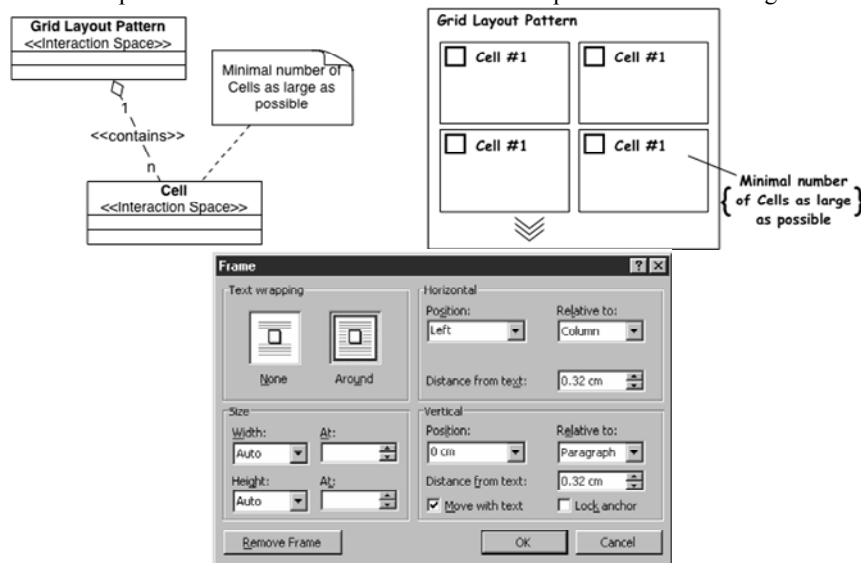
Grid Layout Pattern
<<Interaction Space>>

Minimal number of Cells as large as possible

1
<<contains>>
n

Cell
<<Interaction Space>>

Grid Layout Pattern

Cell #1

Cell #1

Cell #1

Cell #1

Minimal number of Cells as large as possible

Frame

Text wrapping

None

Around

Horizontal

Position:

Left

Relative to:

Column

Distance from text:

0.32 cm

Size

Width:

Auto

At:

Height:

Auto

At:

Vertical

Position:

0 cm

Relative to:

Paragraph

Distance from text:

0.32 cm

Move with text

Lock anchor

Remove Frame

OK

Cancel